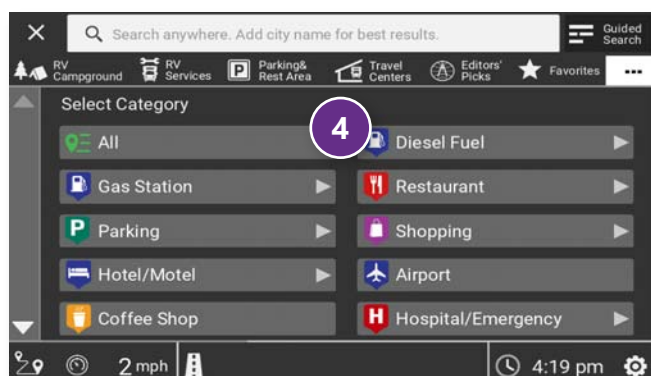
Search anywhere. Add city name for best results.

Guided Search

RV Campground

RV Services

Parking& Rest Area

Travel Centers

Editors' Picks

Favorites

...

Select Category

4

All

Diesel Fuel

Gas Station

Restaurant

Parking

Shopping

Hotel/Motel

Airport

Coffee Shop

Hospital/Emergency

2 mph

4:19 pm